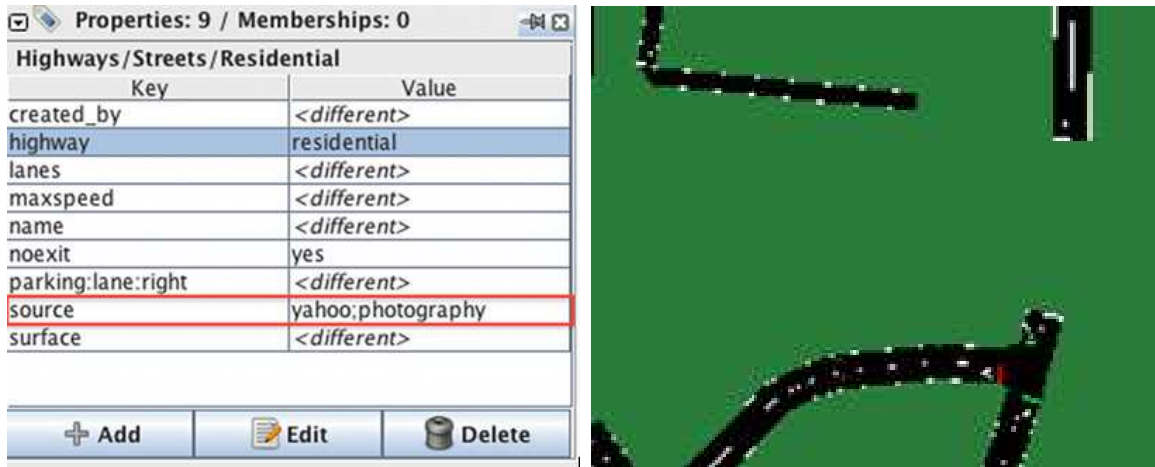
Properties: 9 / Memberships: 0

Highways/Streets/Residential

| Key | Value |
|---|---|
| created_by | <different> |
| highway | residential |
| lanes | <different> |
| maxspeed | <different> |
| name | <different> |
| noexit | yes |
| parking:lane:right | <different> |
| source | yahoo;photography |
| surface | <different> |

Add Edit Delete